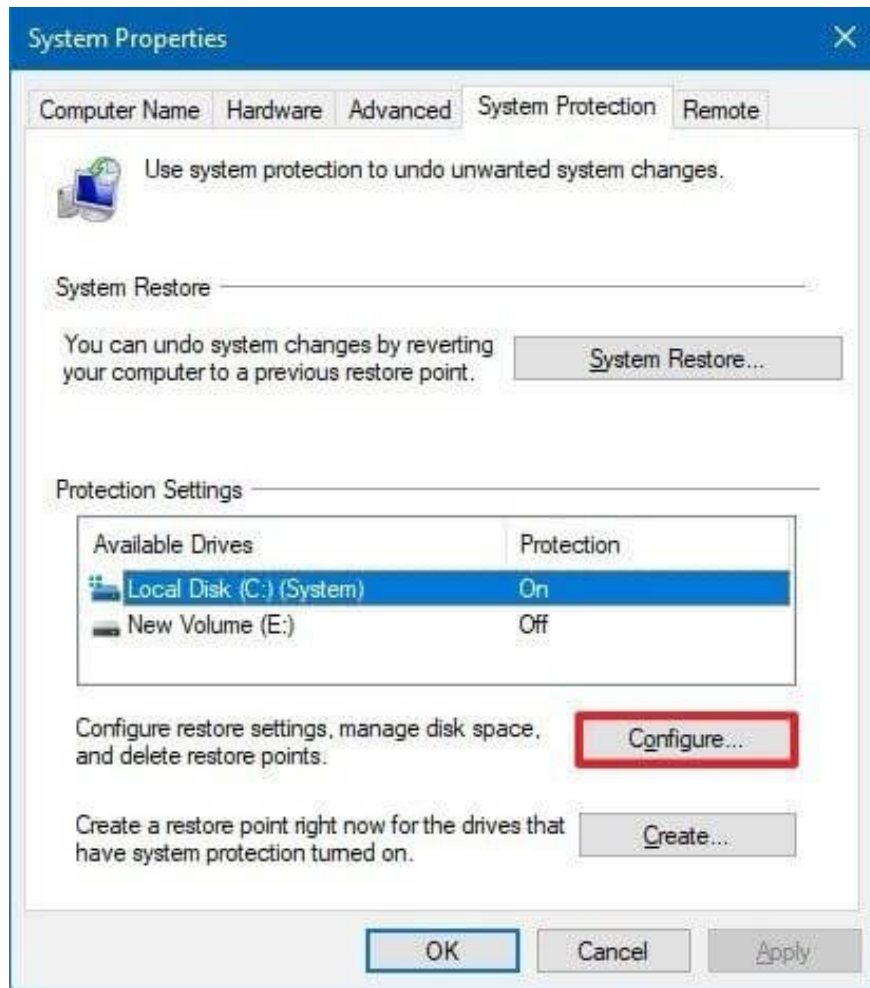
System Properties

Computer Name Hardware Advanced System Protection Remote

Use system protection to undo unwanted system changes.

System Restore

You can undo system changes by reverting your computer to a previous restore point.

System Restore...

Protection Settings

| Available Drives | Protection |
|---|---|
| Local Disk (C:) (System) | On |
| New Volume (E:) | Off |

Configure restore settings, manage disk space, and delete restore points.

Configure...

Create a restore point right now for the drives that have system protection turned on.

Create...

OK Cancel Apply